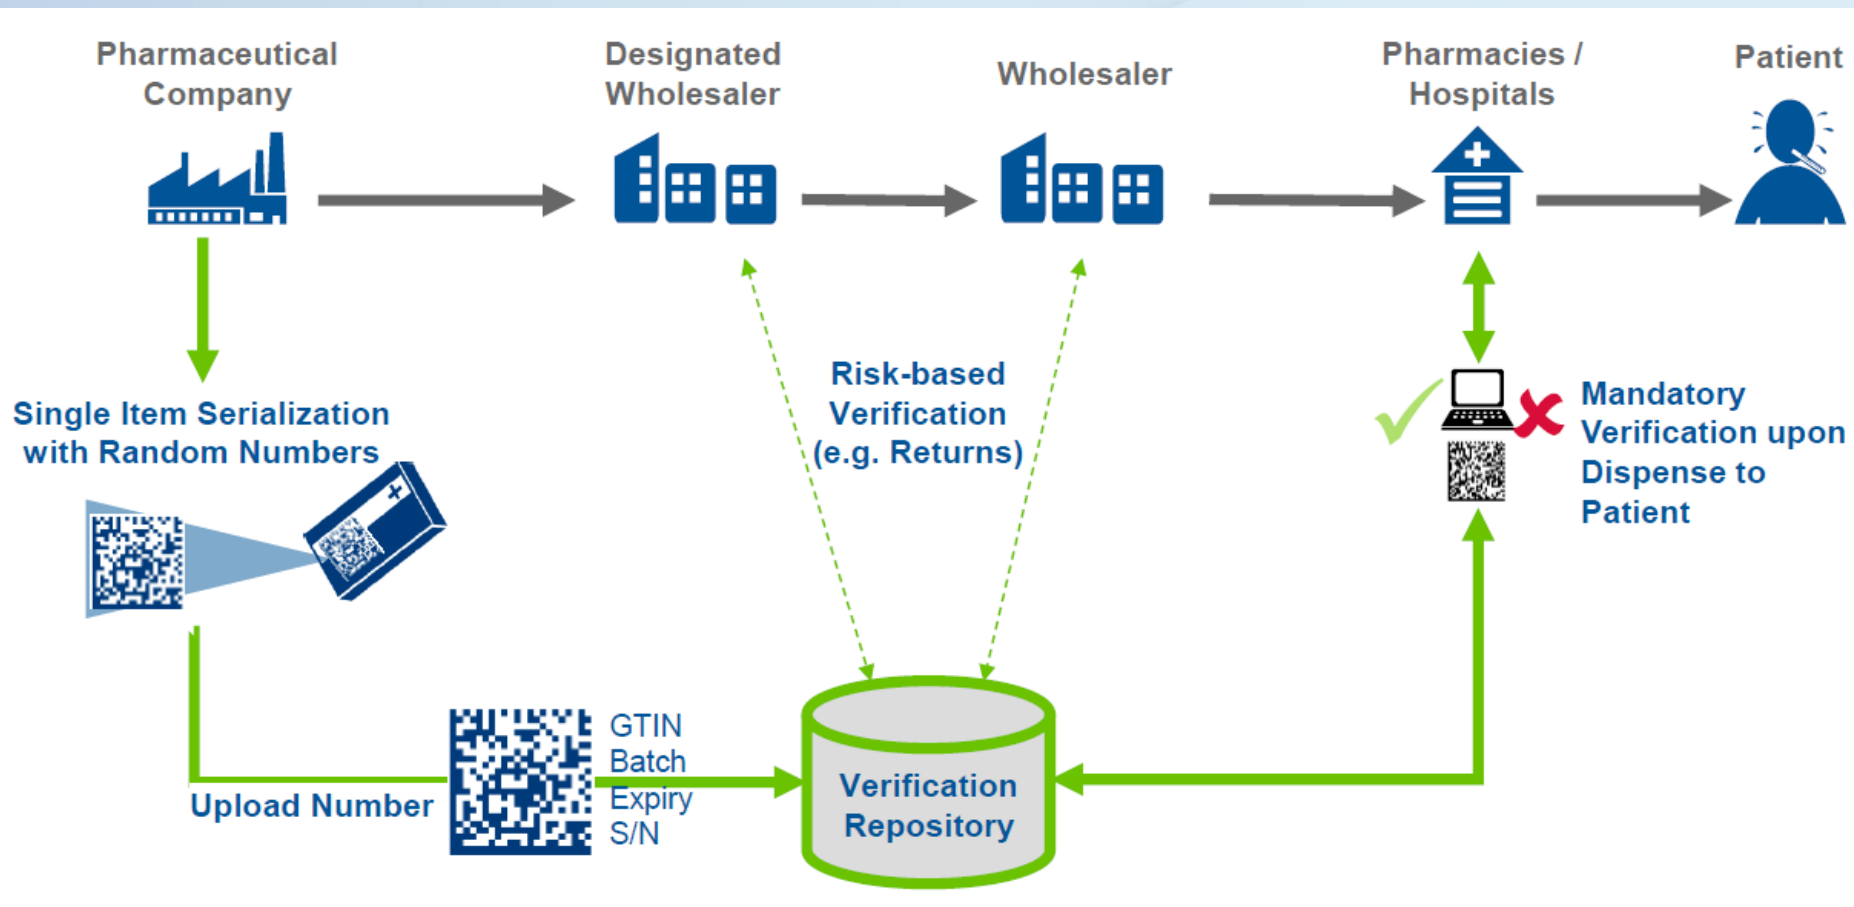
Pharmaceutical Company

Designated Wholesaler

Wholesaler

Pharmacies / Hospitals

Patient

Single Item Serialization with Random Numbers

Risk-based Verification (e.g. Returns)

Mandatory Verification upon Dispense to Patient

Upload Number

GTIN
Batch
Expiry
S/N

Verification Repository